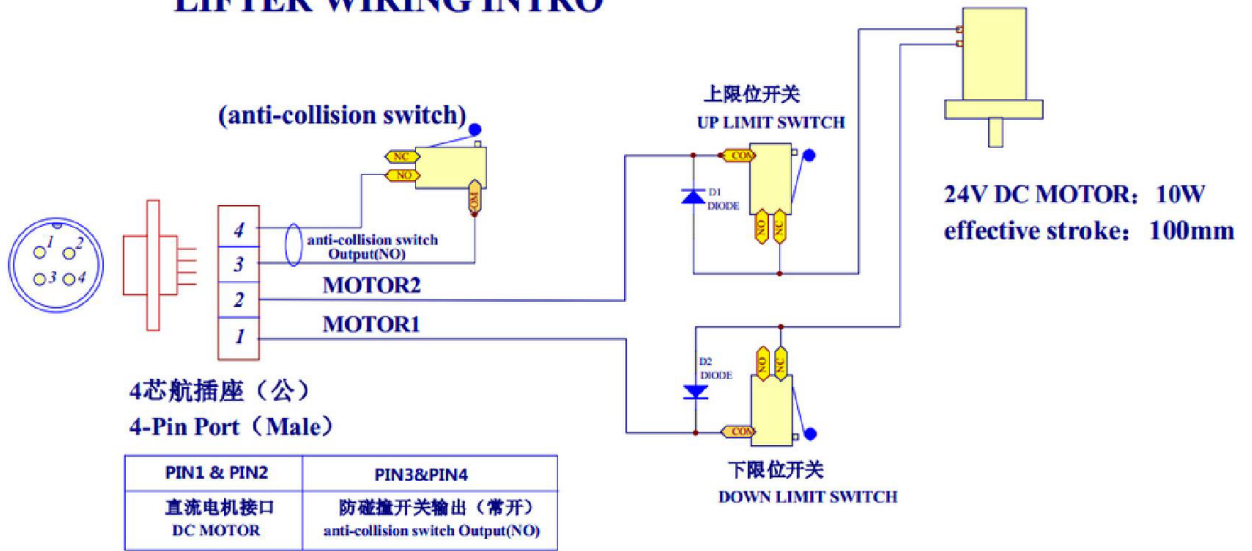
LIFTER WIRING INTRO

(anti-collision switch)

NC
NO
COM

上限位开关
UP LIMIT SWITCH

COM
D1
DIODE
NO
NC

24V DC MOTOR：10W
effective stroke：100mm

1 2
3 4

4
3
2
1

anti-collision switch
Output(NO)

MOTOR2
MOTOR1

D2
DIODE
NO
NC
COM

4芯航插座（公）
4-Pin Port（Male）

下限位开关
DOWN LIMIT SWITCH

| PIN1 & PIN2 | PIN3&PIN4 |
|---|---|
| 直流电机接口<br>DC MOTOR | 防碰撞开关输出（常开）<br>anti-collision switch Output(NO) |